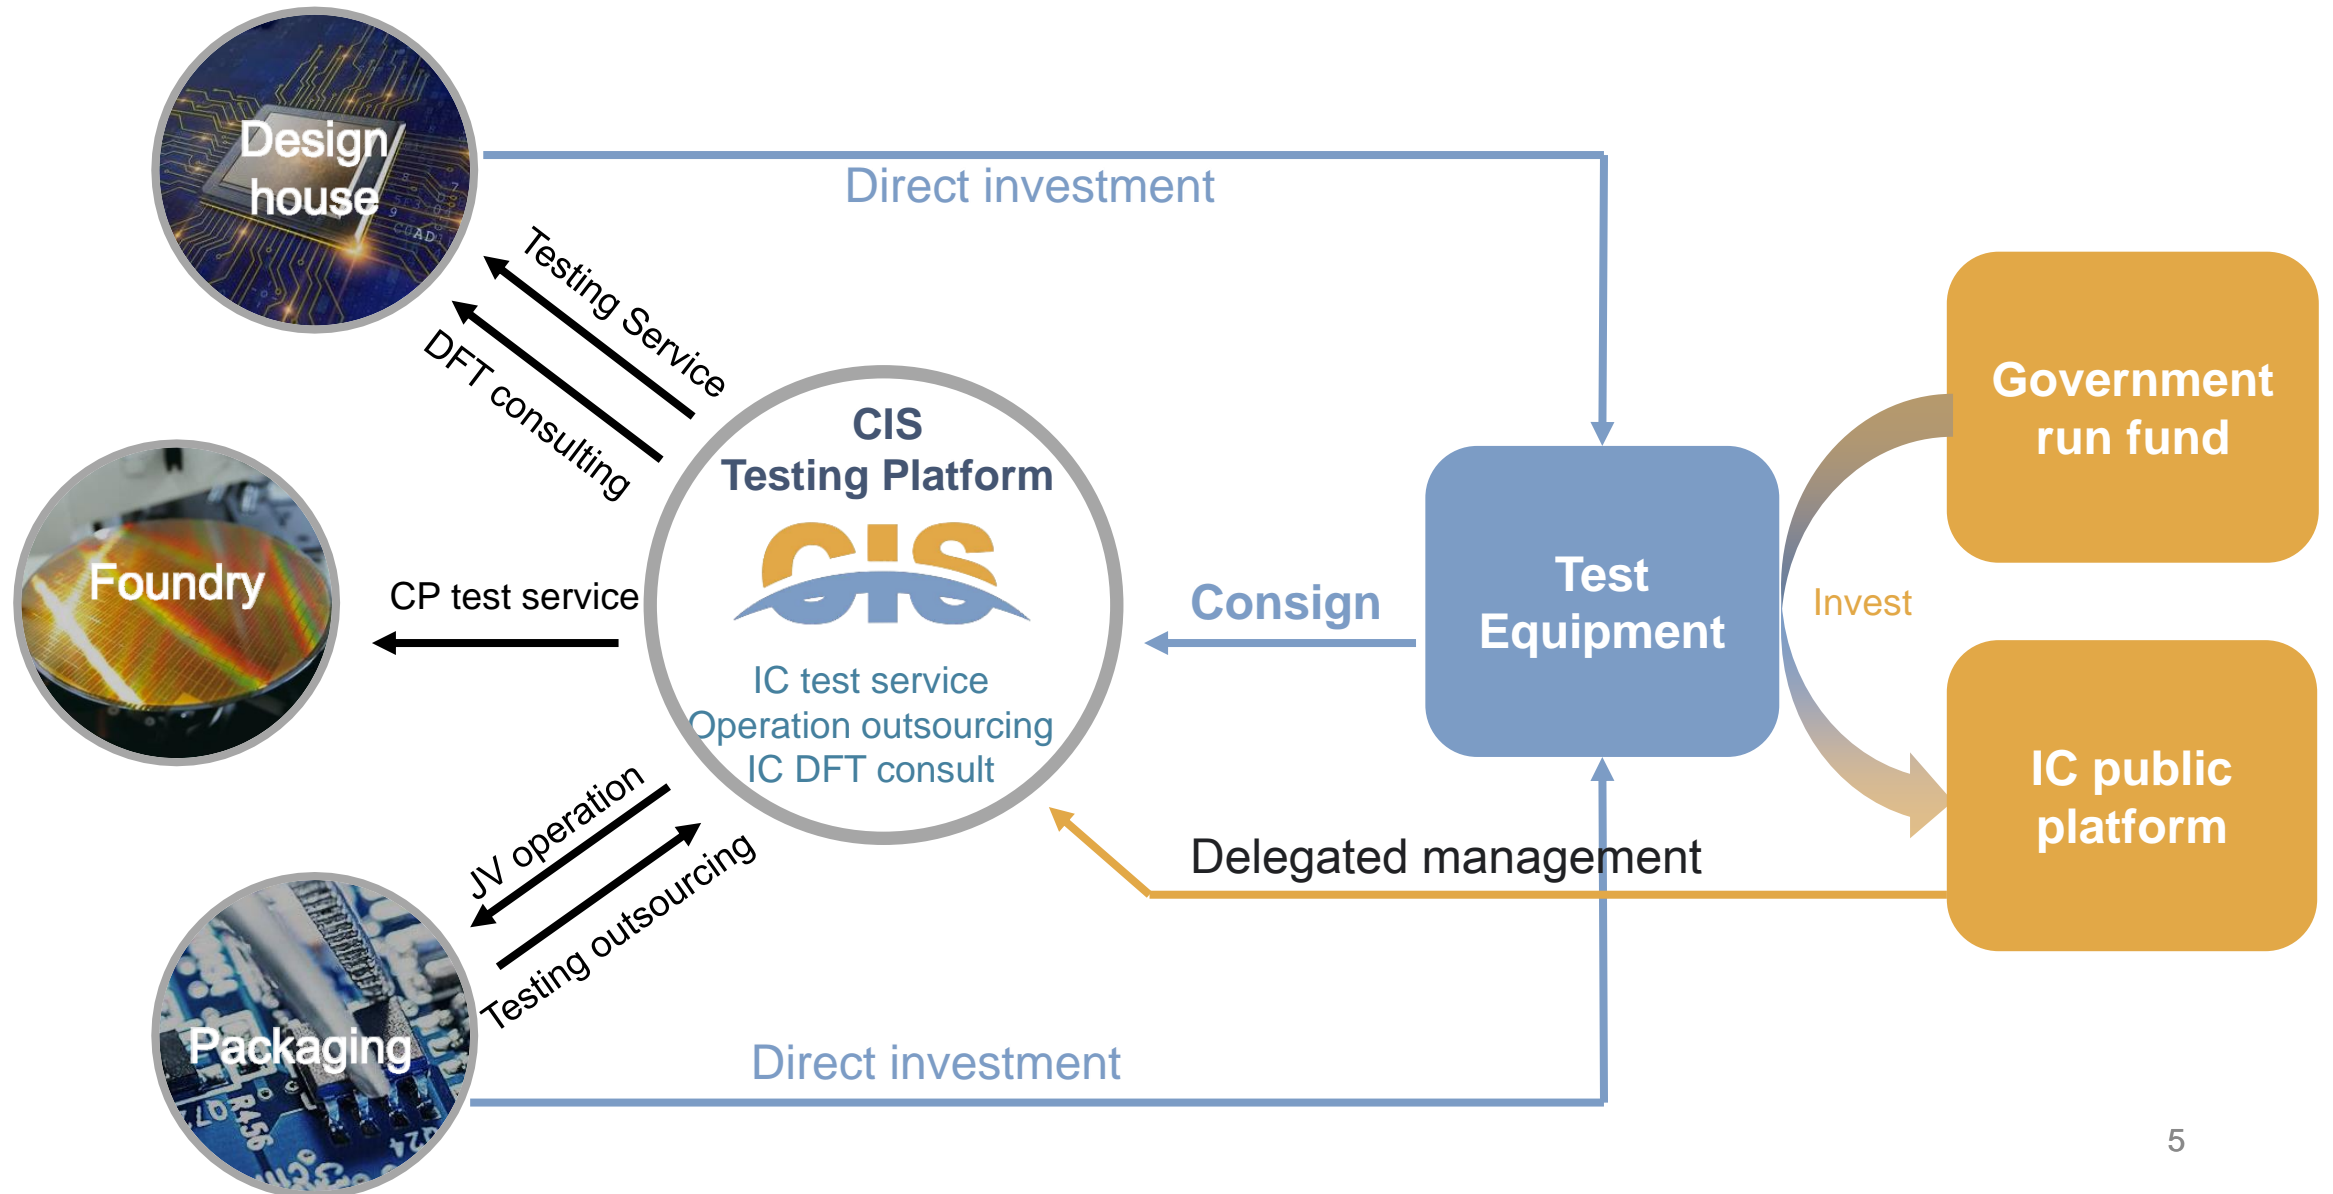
Design house

Direct investment

Testing Service

DFT consulting

Government run fund

CIS Testing Platform

CIS

Foundry

CP test service

Consign

Test Equipment

Invest

IC test service
Operation outsourcing
IC DFT consult

IC public platform

JV operation

Testing outsourcing

Delegated management

Packaging

Direct investment

5